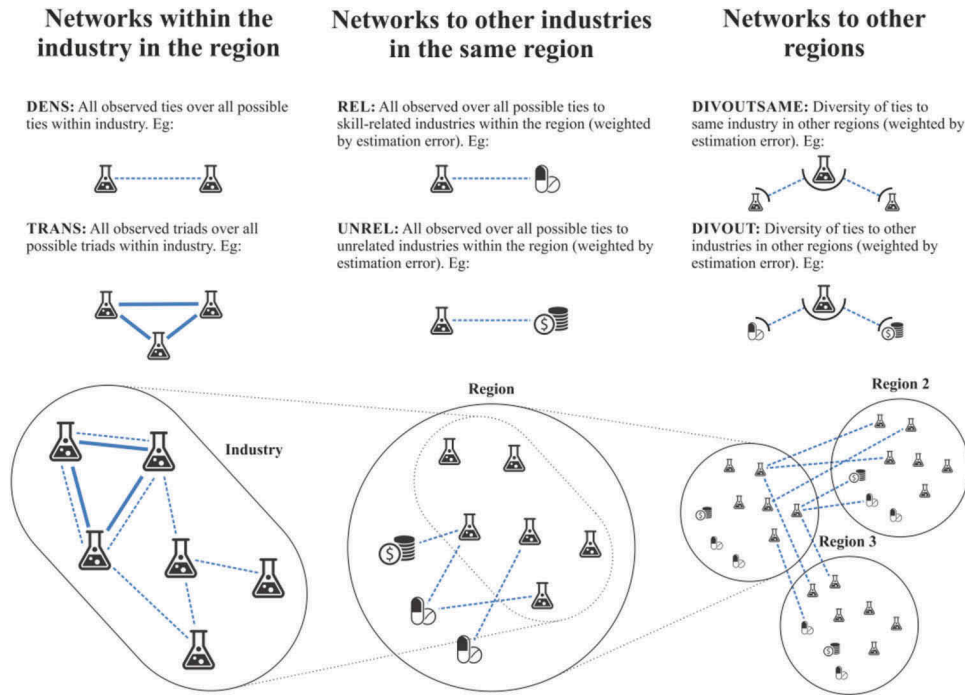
Networks within the industry in the region

DENS: All observed ties over all possible ties within industry. Eg:

TRANS: All observed triads over all possible triads within industry. Eg:

Networks to other industries in the same region

REL: All observed over all possible ties to skill-related industries within the region (weighted by estimation error). Eg:

UNREL: All observed over all possible ties to unrelated industries within the region (weighted by estimation error). Eg:

Networks to other regions

DIVOUTSAME: Diversity of ties to same industry in other regions (weighted by estimation error). Eg:

DIVOUT: Diversity of ties to other industries in other regions (weighted by estimation error). Eg:

Industry

Region

Region 2

Region 3